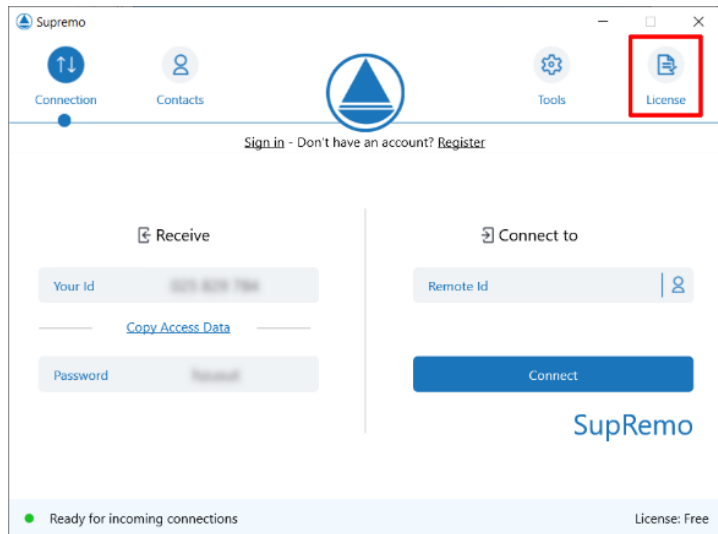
Supremo

Connection
Contacts
Tools
License

Sign in - Don't have an account? Register

Receive

Your Id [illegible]

Copy Access Data

Password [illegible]

Connect to

Remote Id

Connect

SupRemo

Ready for incoming connections

License: Free